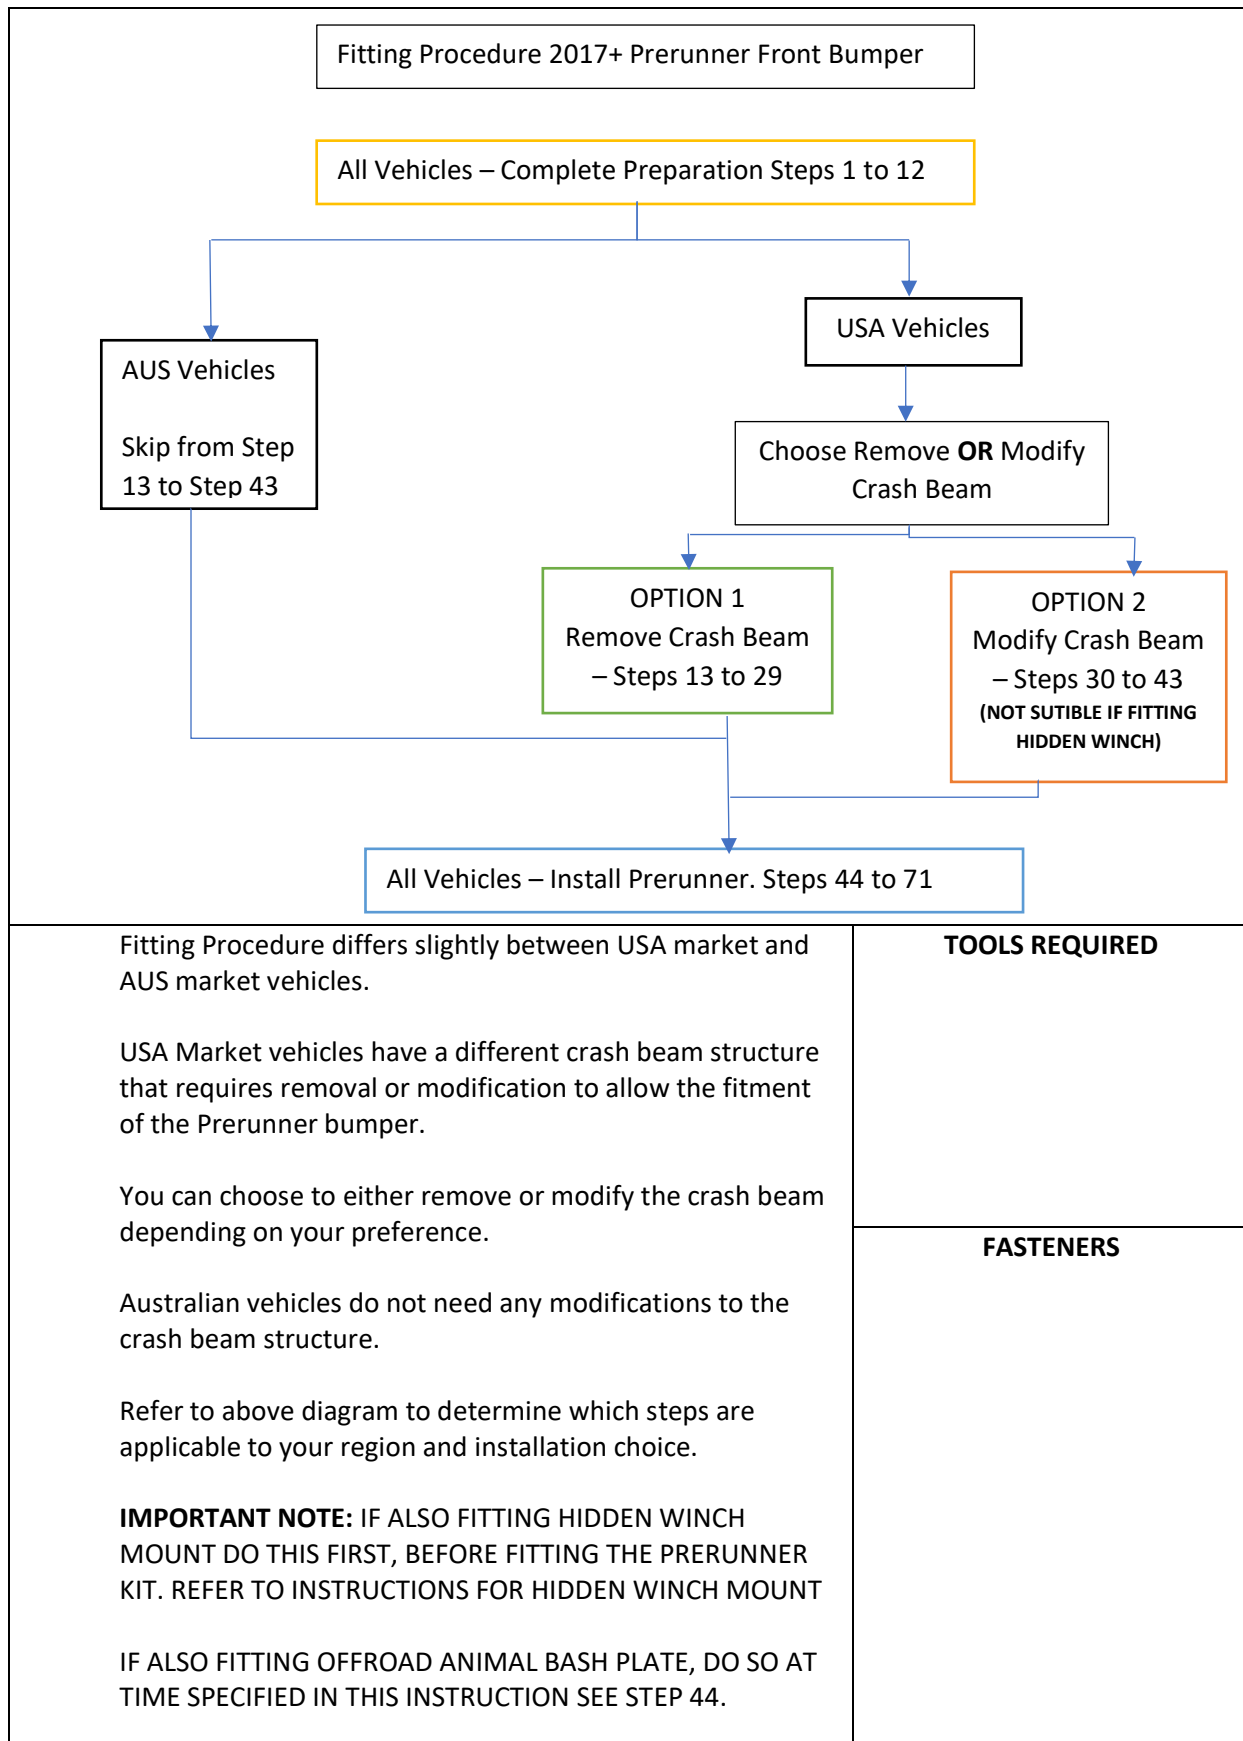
Fitting Procedure 2017+ Prerunner Front Bumper

All Vehicles – Complete Preparation Steps 1 to 12

AUS Vehicles

Skip from Step 13 to Step 43

USA Vehicles

Choose Remove **OR** Modify Crash Beam

OPTION 1
Remove Crash Beam – Steps 13 to 29

OPTION 2
Modify Crash Beam – Steps 30 to 43
**(NOT SUTIBLE IF FITTING HIDDEN WINCH)**

All Vehicles – Install Prerunner. Steps 44 to 71

Fitting Procedure differs slightly between USA market and AUS market vehicles.

USA Market vehicles have a different crash beam structure that requires removal or modification to allow the fitment of the Prerunner bumper.

You can choose to either remove or modify the crash beam depending on your preference.

Australian vehicles do not need any modifications to the crash beam structure.

Refer to above diagram to determine which steps are applicable to your region and installation choice.

**IMPORTANT NOTE:** IF ALSO FITTING HIDDEN WINCH MOUNT DO THIS FIRST, BEFORE FITTING THE PRERUNNER KIT. REFER TO INSTRUCTIONS FOR HIDDEN WINCH MOUNT

IF ALSO FITTING OFFROAD ANIMAL BASH PLATE, DO SO AT TIME SPECIFIED IN THIS INSTRUCTION SEE STEP 44.

**TOOLS REQUIRED**

**FASTENERS**